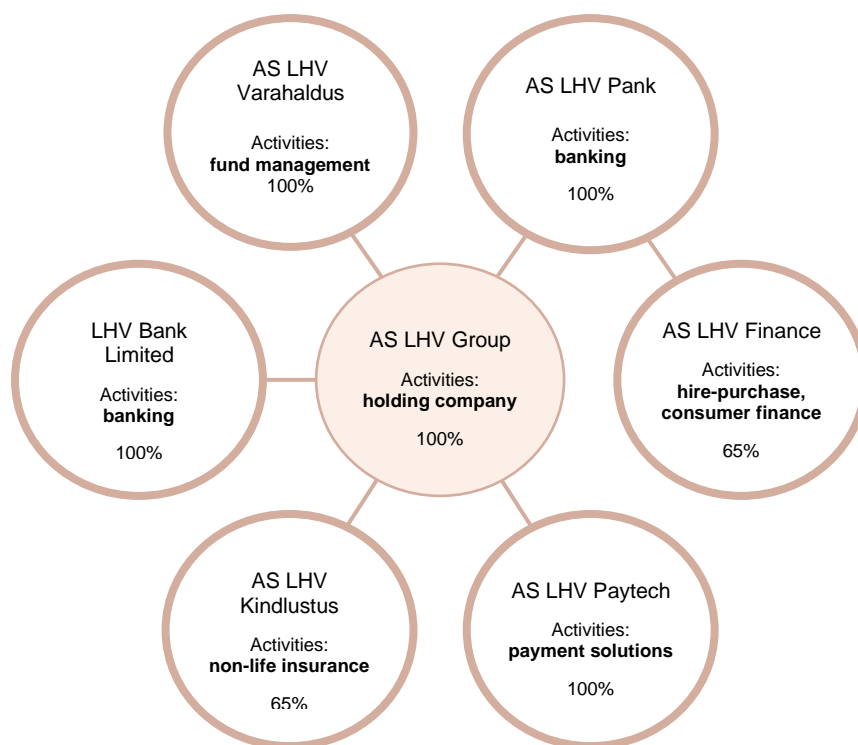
AS LHV Varahaldus

Activities:
**fund management**
100%

AS LHV Pank

Activities:
**banking**

100%

LHV Bank Limited

Activities:
**banking**

100%

AS LHV Group

Activities:
**holding company**

100%

AS LHV Finance

Activities:
**hire-purchase, consumer finance**

65%

AS LHV Kindlustus

Activities:
**non-life insurance**

65%

AS LHV Paytech

Activities:
**payment solutions**

100%